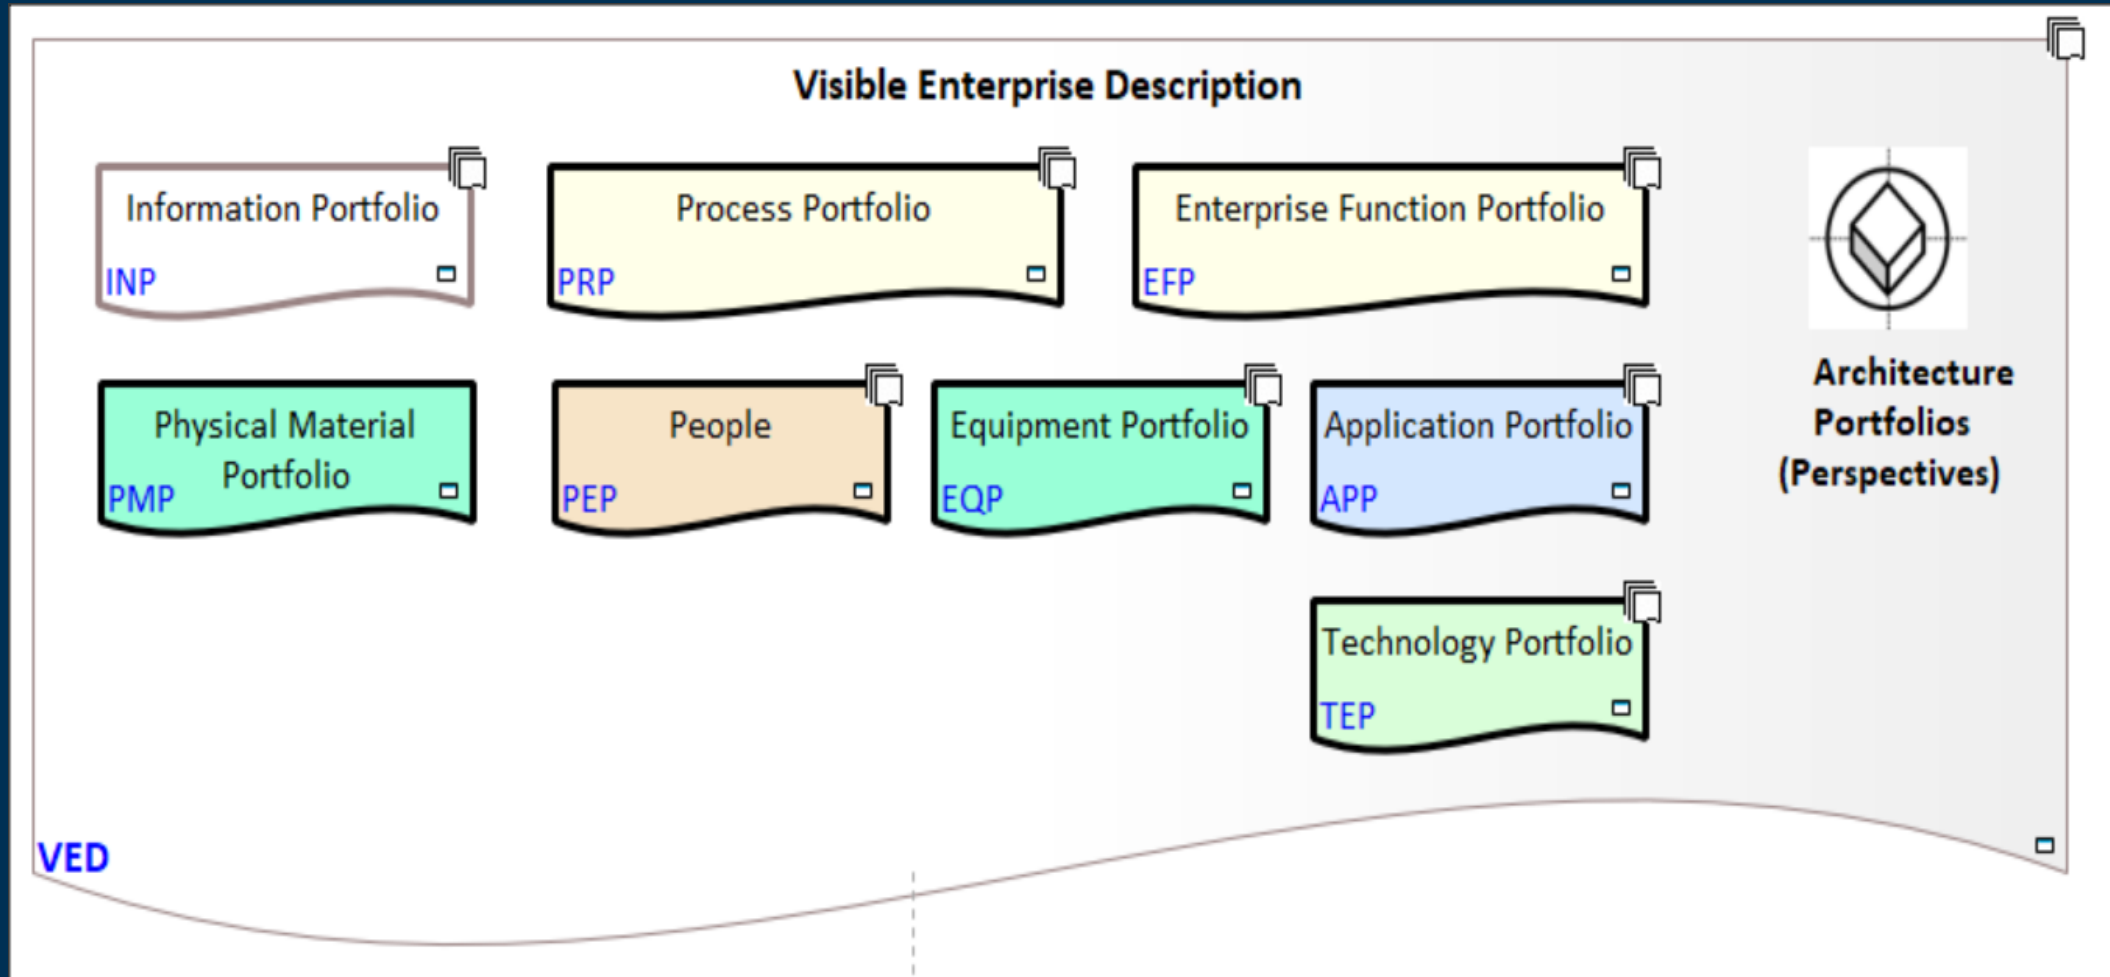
Visible Enterprise Description

Information Portfolio
INP

Process Portfolio
PRP

Enterprise Function Portfolio
EFP

Architecture Portfolios (Perspectives)

Physical Material Portfolio
PMP

People
PEP

Equipment Portfolio
EQP

Application Portfolio
APP

Technology Portfolio
TEP

VED